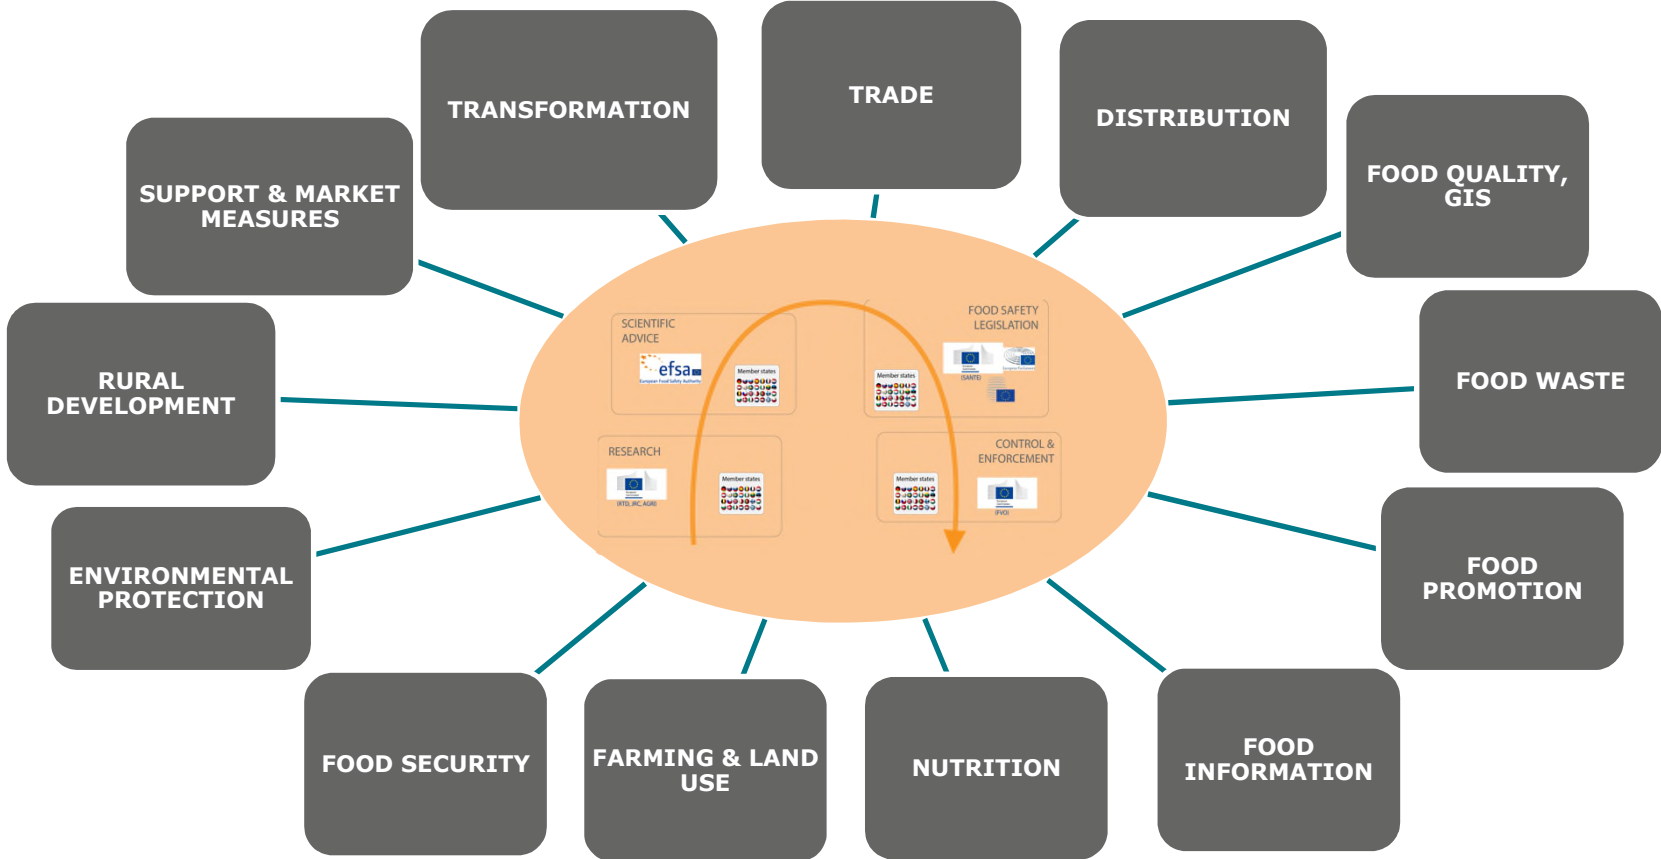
TRANSFORMATION

TRADE

DISTRIBUTION

SUPPORT & MARKET MEASURES

FOOD QUALITY, GIS

RURAL DEVELOPMENT

FOOD WASTE

SCIENTIFIC ADVICE

efsa
European Food Safety Authority

Member states

FOOD SAFETY LEGISLATION

Member states

(SANTE)

RESEARCH

(RTD, JRC, AGRI)

Member states

CONTROL & ENFORCEMENT

Member states

(FVO)

ENVIRONMENTAL PROTECTION

FOOD PROMOTION

FOOD SECURITY

FARMING & LAND USE

NUTRITION

FOOD INFORMATION